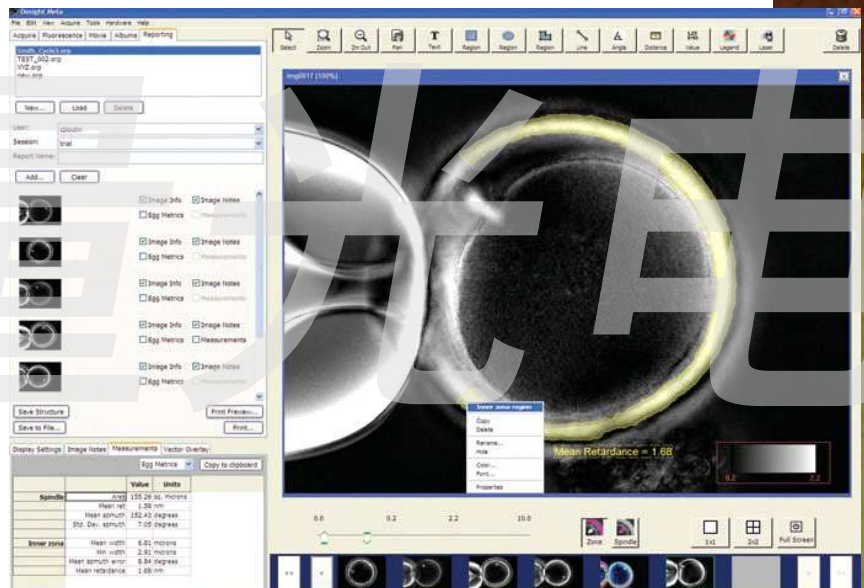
Oosight Meta

File Edit View Acquire Tools Hardware Help

Acquire Fluorescence Movie Albums Reporting

Select Zoom Zm Out Pan Text Region Region Region Line Angle Distance Value Legend Laser Delete

Smith_Cycle3.orp
TEST_002.orp
XYZ.orp
new.orp

New... Load Delete

User:
Session: trial
Report Name:

Add... Clear

Image Info Image Notes
Egg Metrics Measurements

Image Info Image Notes
Egg Metrics Measurements

Image Info Image Notes
Egg Metrics Measurements

Image Info Image Notes
Egg Metrics Measurements

Image Info Image Notes
Egg Metrics Measurements

Save Structure Print Preview...
Save to File... Print...

Display Settings Image Notes Measurements Vector Overlay

Egg Metrics Copy to clipboard

| | | Value | Units |
|---|---|---|---|
| Spindle | Area | 155.26 | sq. microns |
| | Mean ret | 1.58 | nm |
| | Mean azimuth | 152.43 | degrees |
| | Std. Dev. azimuth | 7.05 | degrees |
| Inner zona | Mean width | 6.81 | microns |
| | Min width | 2.61 | microns |
| | Mean azimuth error | 8.84 | degrees |
| | Mean retardance | 1.68 | nm |

img0817 (100%)

Inner zona region
Copy
Delete
Rename...
Hide
Color...
Font...
Properties

Mean Retardance = 1.68

0.2 2.2

0.0 0.2 2.2 10.0

Zona Spindle 1x1 2x2 Full Screen